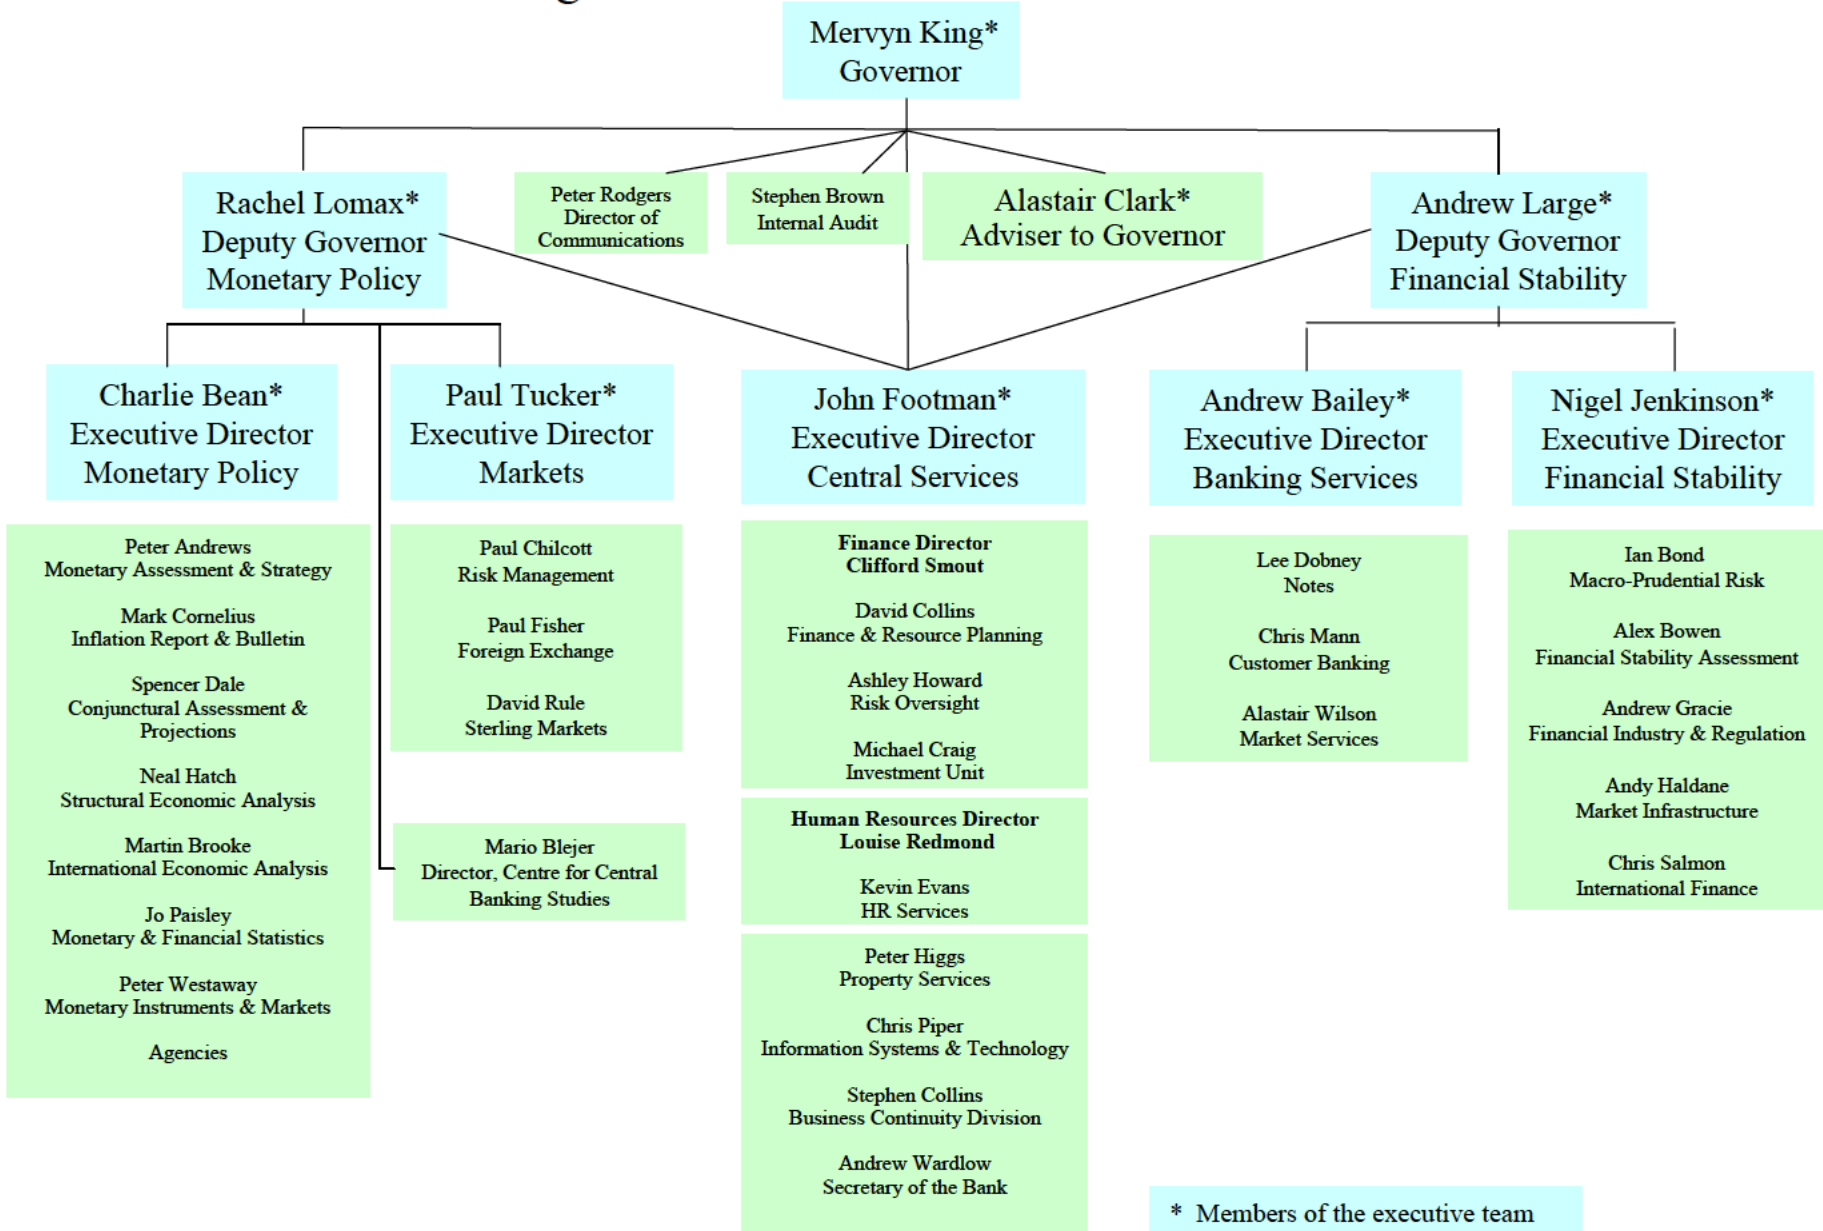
Mervyn King*
Governor

Rachel Lomax*
Deputy Governor
Monetary Policy

Peter Rodgers
Director of
Communications

Stephen Brown
Internal Audit

Alastair Clark*
Adviser to Governor

Andrew Large*
Deputy Governor
Financial Stability

Charlie Bean*
Executive Director
Monetary Policy

Peter Andrews
Monetary Assessment & Strategy

Mark Cornelius
Inflation Report & Bulletin

Spencer Dale
Conjunctural Assessment & Projections

Neal Hatch
Structural Economic Analysis

Martin Brooke
International Economic Analysis

Jo Paisley
Monetary & Financial Statistics

Peter Westaway
Monetary Instruments & Markets

Agencies

Paul Tucker*
Executive Director
Markets

Paul Chilcott
Risk Management

Paul Fisher
Foreign Exchange

David Rule
Sterling Markets

Mario Blejer
Director, Centre for Central Banking Studies

John Footman*
Executive Director
Central Services

Finance Director
Clifford Smout

David Collins
Finance & Resource Planning

Ashley Howard
Risk Oversight

Michael Craig
Investment Unit

Human Resources Director
Louise Redmond

Kevin Evans
HR Services

Peter Higgs
Property Services

Chris Piper
Information Systems & Technology

Stephen Collins
Business Continuity Division

Andrew Wardlow
Secretary of the Bank

Andrew Bailey*
Executive Director
Banking Services

Lee Dobney
Notes

Chris Mann
Customer Banking

Alastair Wilson
Market Services

Nigel Jenkinson*
Executive Director
Financial Stability

Ian Bond
Macro-Prudential Risk

Alex Bowen
Financial Stability Assessment

Andrew Gracie
Financial Industry & Regulation

Andy Haldane
Market Infrastructure

Chris Salmon
International Finance

* Members of the executive team